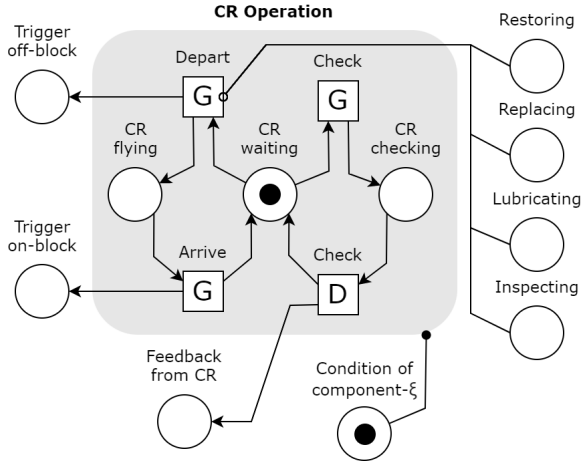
CR Operation

Trigger off-block

Depart

G

Check

G

CR flying

CR waiting

CR checking

Trigger on-block

Arrive

G

Check

D

Feedback from CR

Condition of component-ξ

Restoring

Replacing

Lubricating

Inspecting